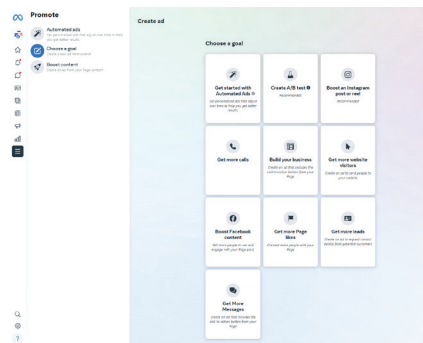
Promote

Automated ads
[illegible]

Choose a goal
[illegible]

Boost content
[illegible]

Create ad

Choose a goal

Get started with Automated Ads
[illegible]

Create A/B test
Recommended

Boost an Instagram post or reel
Recommended

Get more calls

Build your business
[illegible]

Get more website visitors
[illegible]

Boost Facebook content
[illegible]

Get more Page likes
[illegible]

Get more leads
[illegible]

Get More Messages
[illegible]